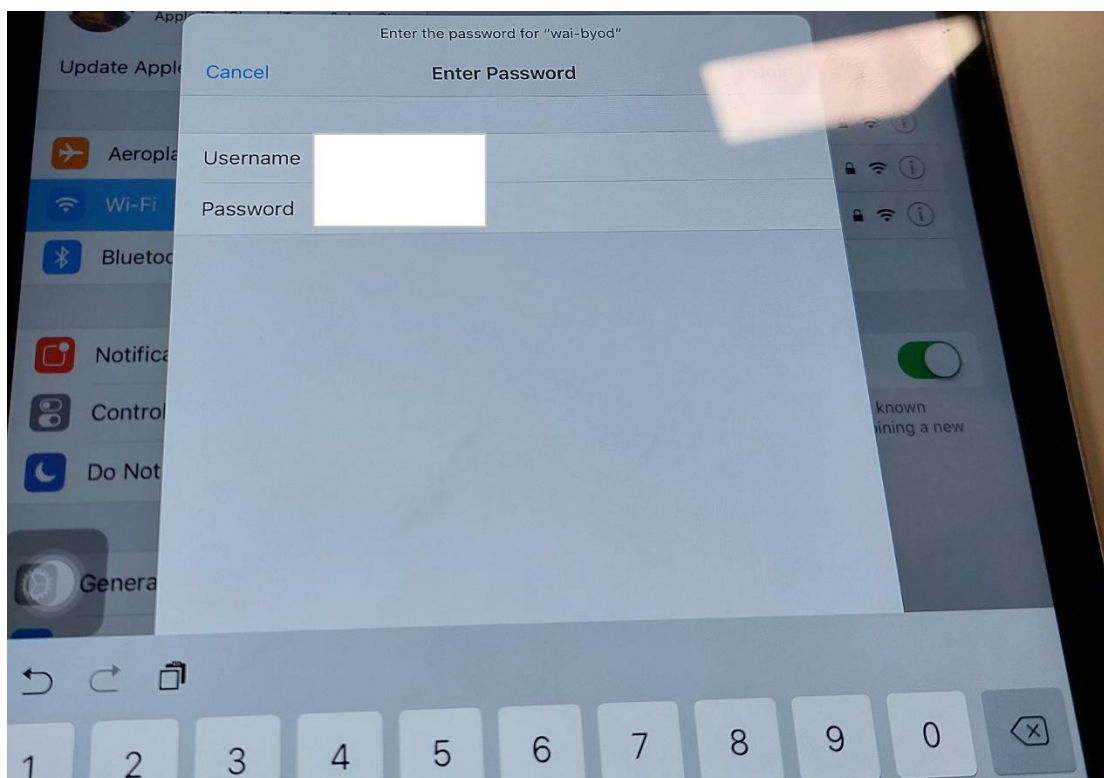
Apple ID, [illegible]

Update Apple

Enter the password for "wai-byod"

Cancel

Enter Password

Username

Password

Aeropla

Wi-Fi

Blueto

Notifica

Control

Do Not

Genera

known

ining a new

1 2 3 4 5 6 7 8 9 0